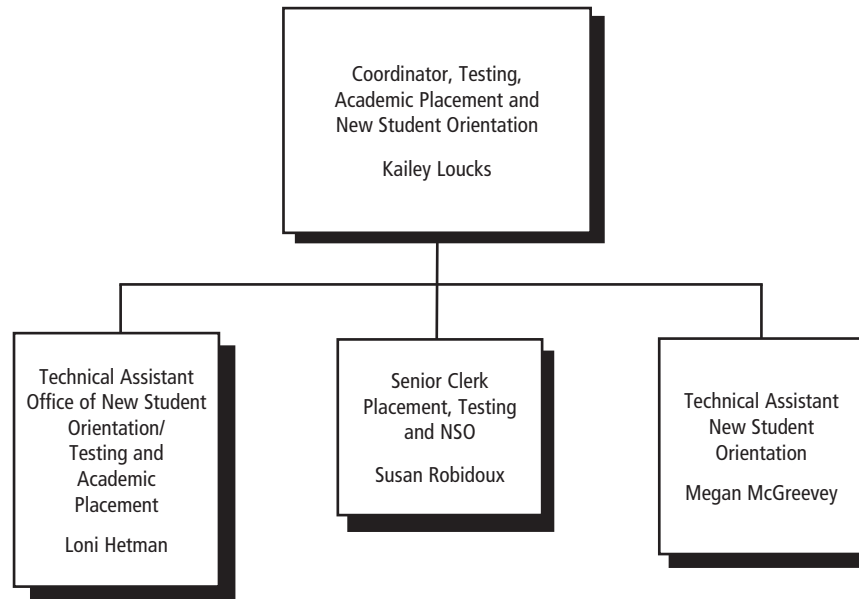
Coordinator, Testing, Academic Placement and New Student Orientation

Kailey Loucks

Technical Assistant Office of New Student Orientation/ Testing and Academic Placement

Loni Hetman

Senior Clerk Placement, Testing and NSO

Susan Robidoux

Technical Assistant New Student Orientation

Megan McGreevey